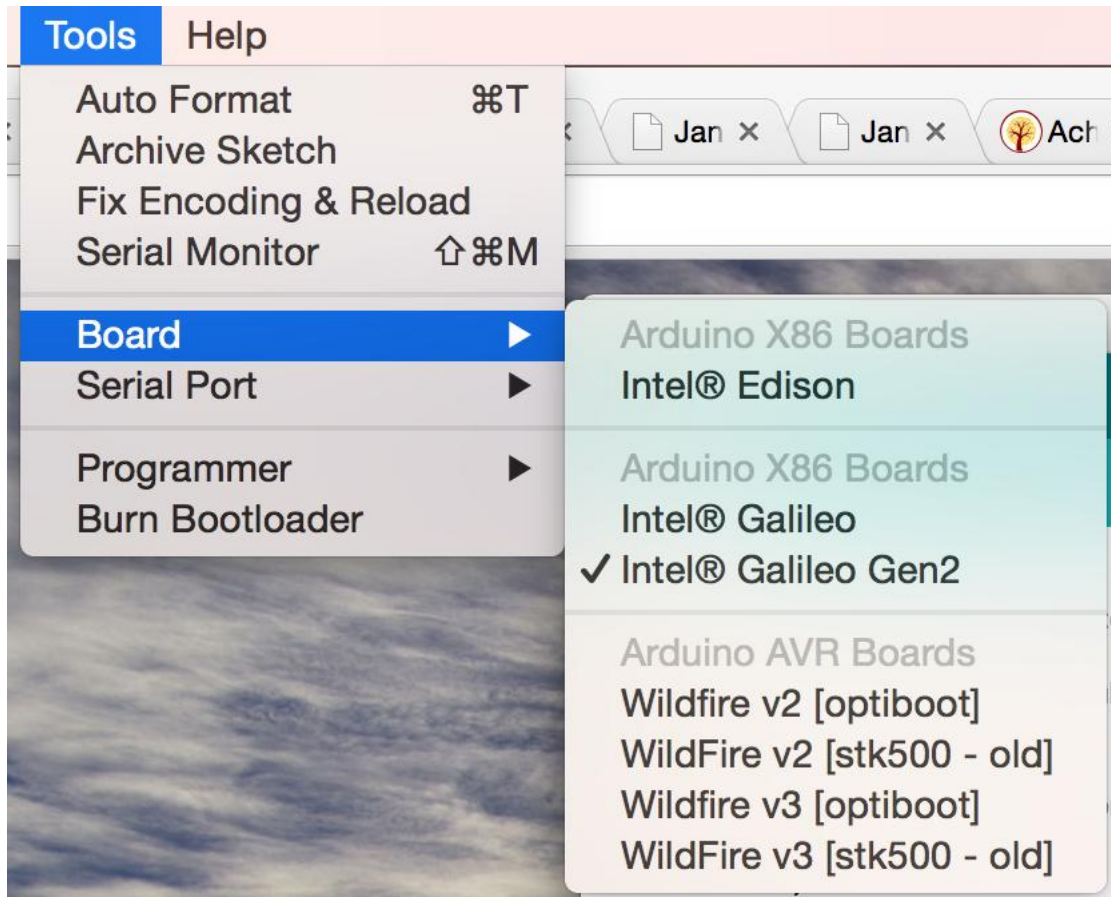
Tools Help

Auto Format ⌘T
Archive Sketch
Fix Encoding & Reload
Serial Monitor ⇧⌘M

Board ▶
Serial Port ▶

Programmer ▶
Burn Bootloader

Jan ×
Jan ×
Ach

Arduino X86 Boards
Intel® Edison

Arduino X86 Boards
Intel® Galileo
✓ Intel® Galileo Gen2

Arduino AVR Boards
Wildfire v2 [optiboot]
WildFire v2 [stk500 - old]
Wildfire v3 [optiboot]
WildFire v3 [stk500 - old]